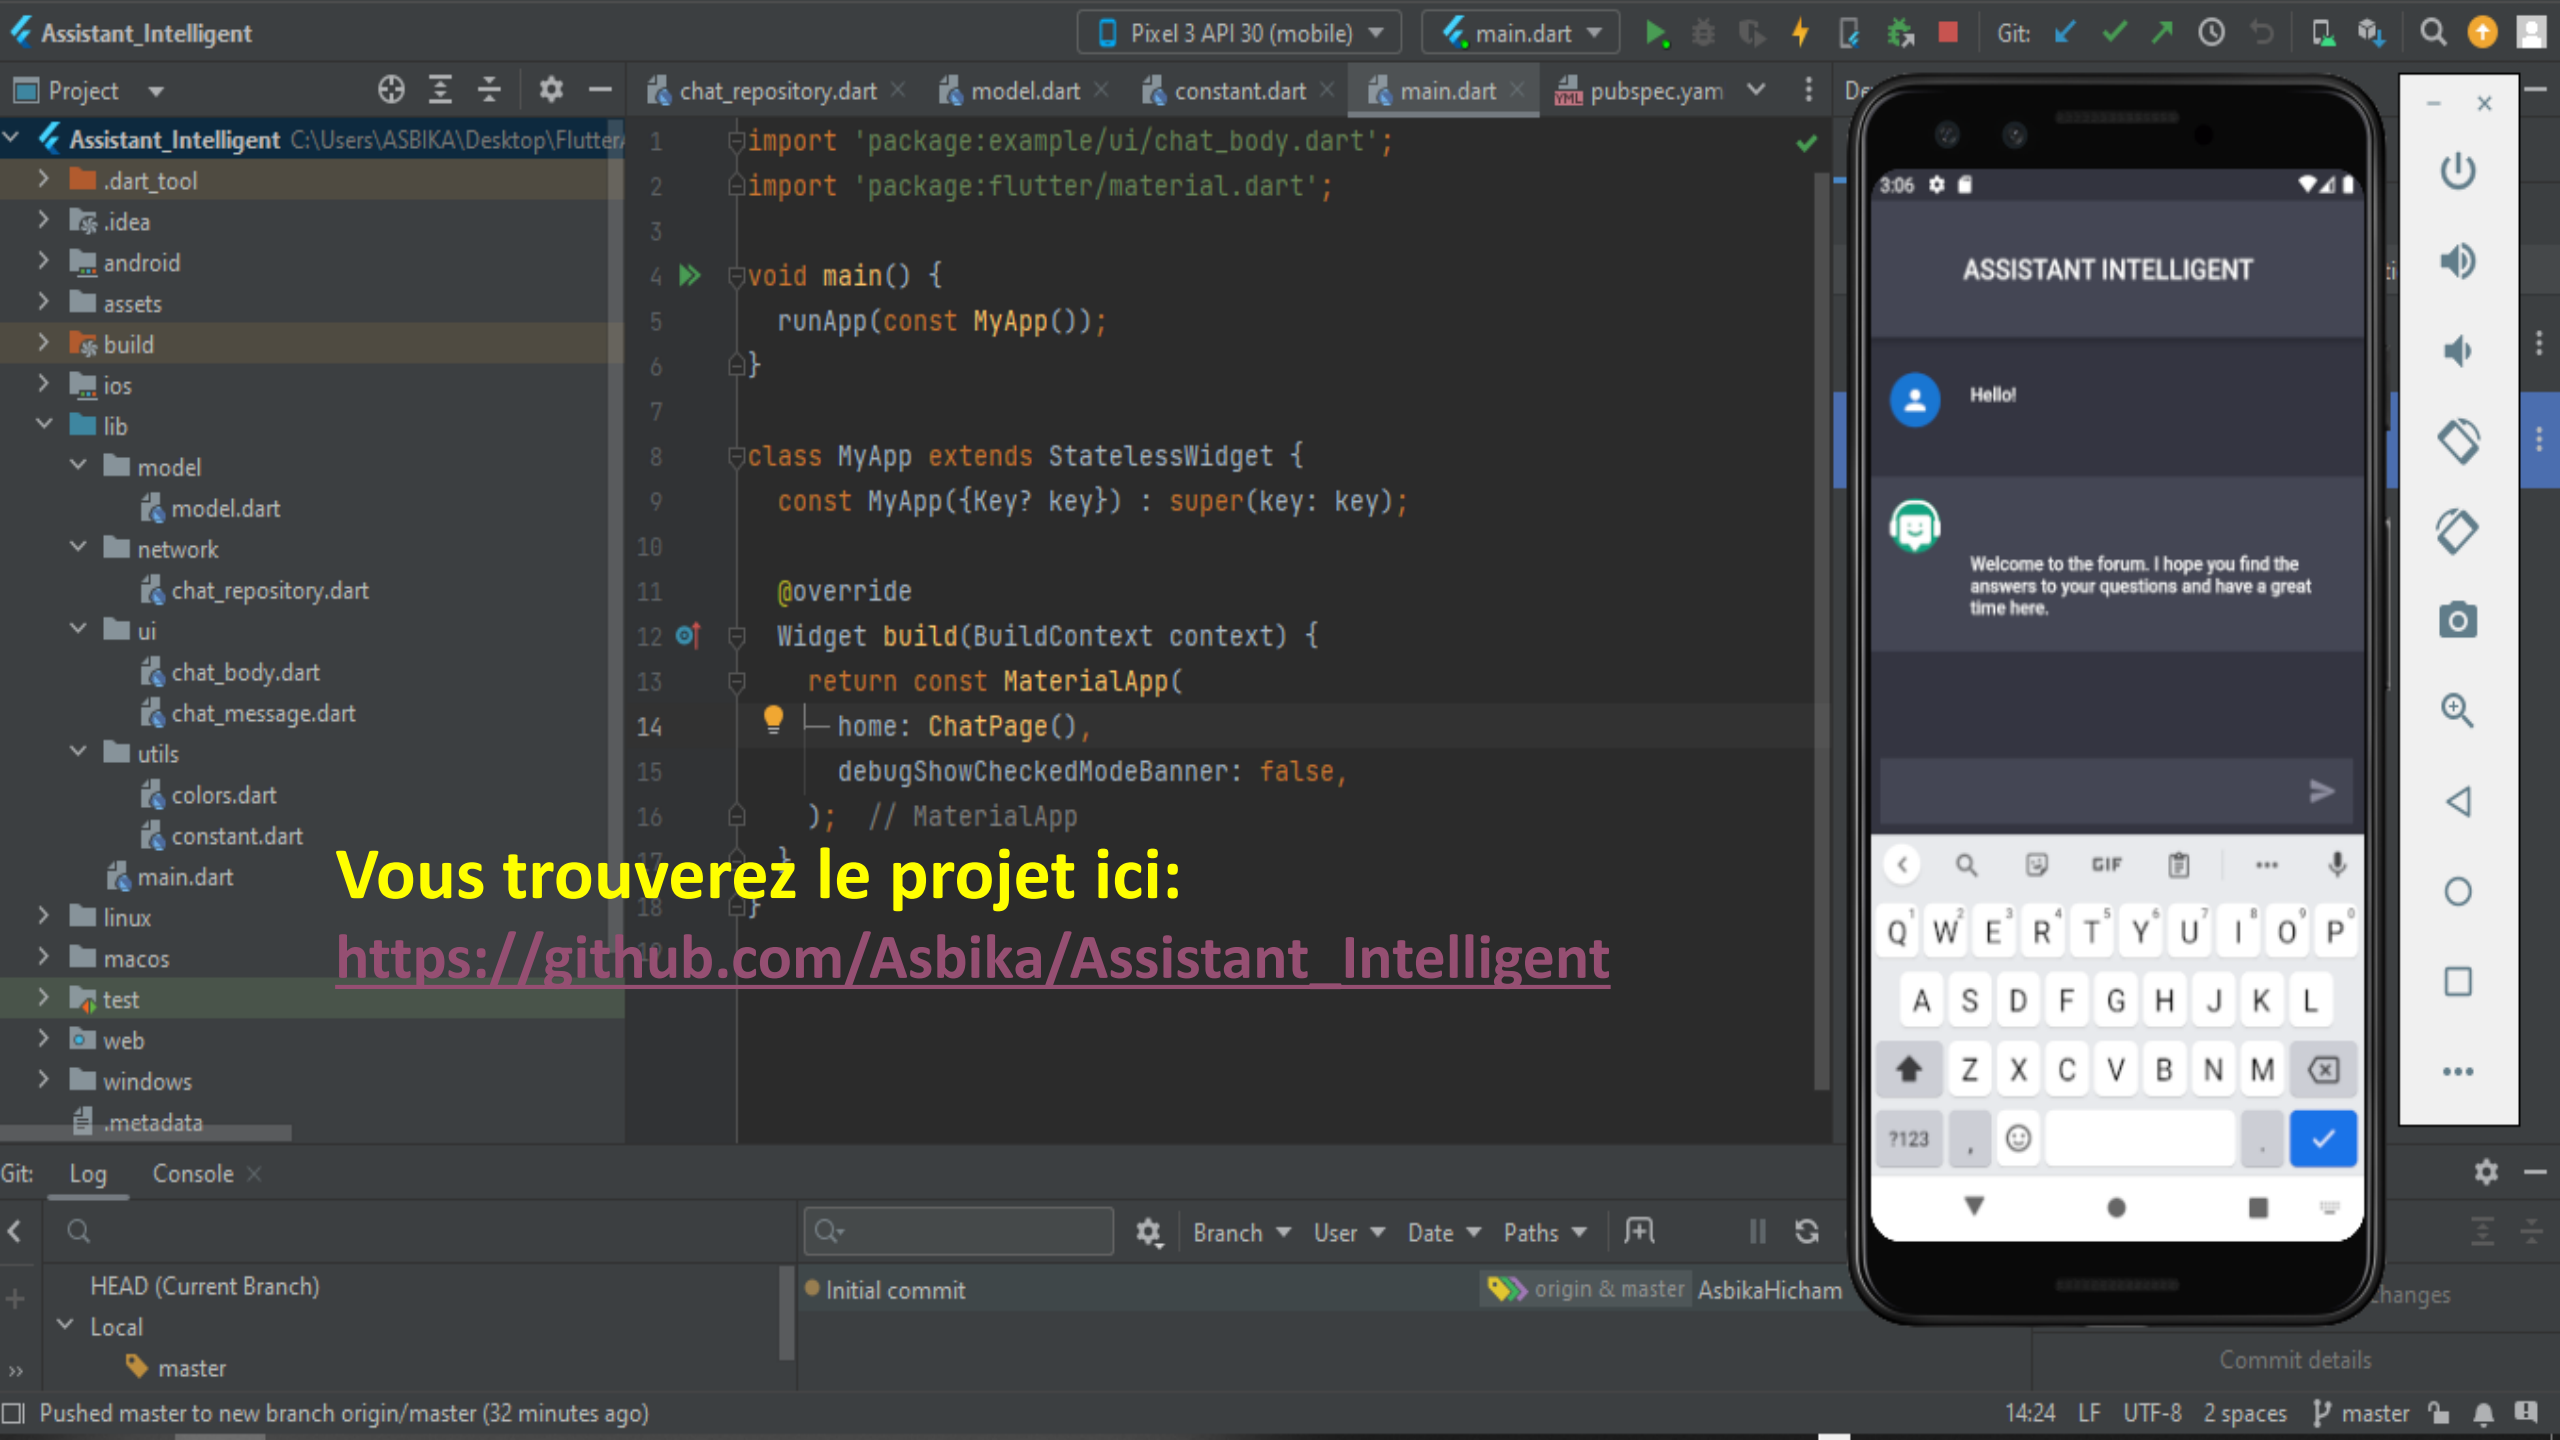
Assistant_Intelligent
Pixel 3 API 30 (mobile) main.dart Git:

Project
Assistant_Intelligent C:\Users\ASBIKA\Desktop\Flutter
.dart_tool
.idea
android
assets
build
ios
lib
model
model.dart
network
chat_repository.dart
ui
chat_body.dart
chat_message.dart
utils
colors.dart
constant.dart
main.dart
linux
macos
test
web
windows
.metadata

chat_repository.dart model.dart constant.dart main.dart pubspec.yam

1 import 'package:example/ui/chat_body.dart';
2 import 'package:flutter/material.dart';
3
4 void main() {
5 runApp(const MyApp());
6 }
7
8 class MyApp extends StatelessWidget {
9 const MyApp({Key? key}) : super(key: key);
10
11 @override
12 Widget build(BuildContext context) {
13 return const MaterialApp(
14 home: ChatPage(),
15 debugShowCheckedModeBanner: false,
16 ); // MaterialApp
17 }
18 }

Vous trouverez le projet ici:
https://github.com/Asbika/Assistant_Intelligent

3:06
ASSISTANT INTELLIGENT
Hello!
Welcome to the forum. I hope you find the answers to your questions and have a great time here.
GIF
Q W E R T Y U I O P
A S D F G H J K L
Z X C V B N M
?123

Git: Log Console
Branch User Date Paths
HEAD (Current Branch)
Local
master
Initial commit origin & master AsbikaHicham
Changes
Commit details
Pushed master to new branch origin/master (32 minutes ago)
14:24 LF UTF-8 2 spaces master